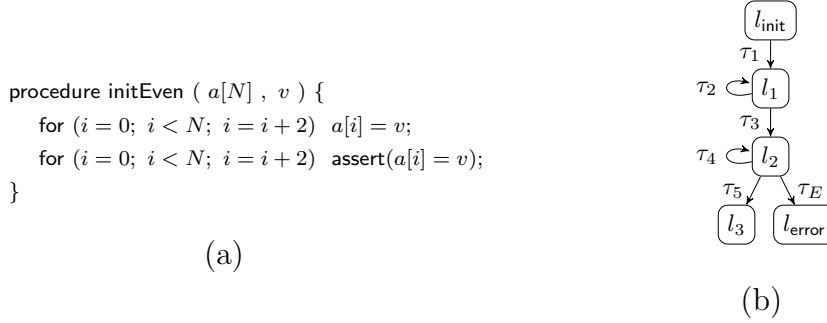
procedure initEven ( $a[N]$ , $v$ ) {
for ($i = 0$; $i < N$; $i = i + 2$) $a[i] = v$;
for ($i = 0$; $i < N$; $i = i + 2$) assert($a[i] = v$);
}

(a)

$l_{\text{init}}$
$\tau_1$
$\tau_2$
$l_1$
$\tau_3$
$\tau_4$
$l_2$
$\tau_5$
$\tau_E$
$l_3$
$l_{\text{error}}$

(b)